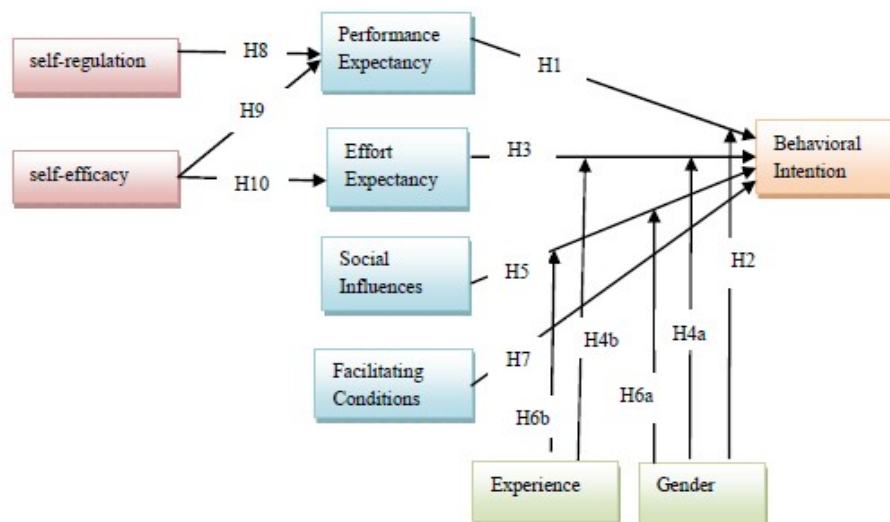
self-regulation

H8

Performance Expectancy

H1

H9

self-efficacy

H10

Effort Expectancy

H3

Behavioral Intention

Social Influences

H5

H2

H4b

H4a

Facilitating Conditions

H7

H6a

H6b

Experience

Gender